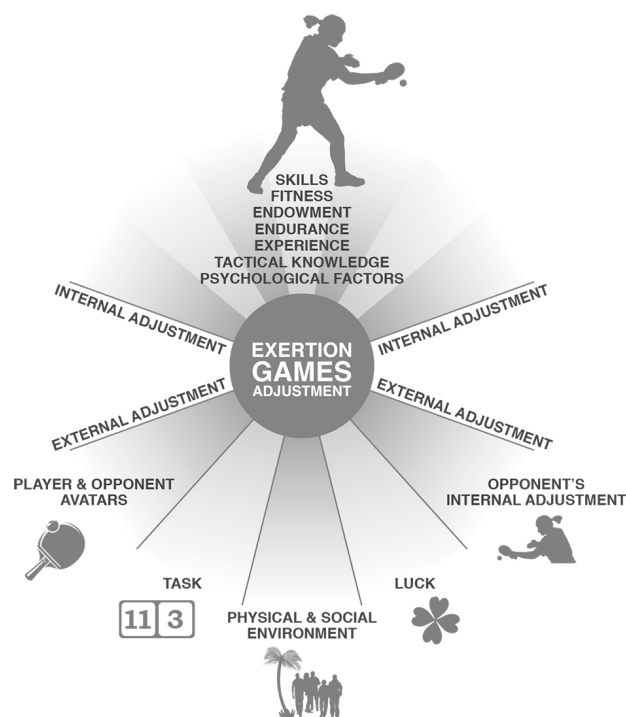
SKILLS
FITNESS
ENDOWMENT
ENDURANCE
EXPERIENCE
TACTICAL KNOWLEDGE
PSYCHOLOGICAL FACTORS

INTERNAL ADJUSTMENT

INTERNAL ADJUSTMENT

EXERTION
GAMES
ADJUSTMENT

EXTERNAL ADJUSTMENT

EXTERNAL ADJUSTMENT

PLAYER & OPPONENT AVATARS

OPPONENT'S INTERNAL ADJUSTMENT

TASK

11 3

LUCK

PHYSICAL & SOCIAL ENVIRONMENT